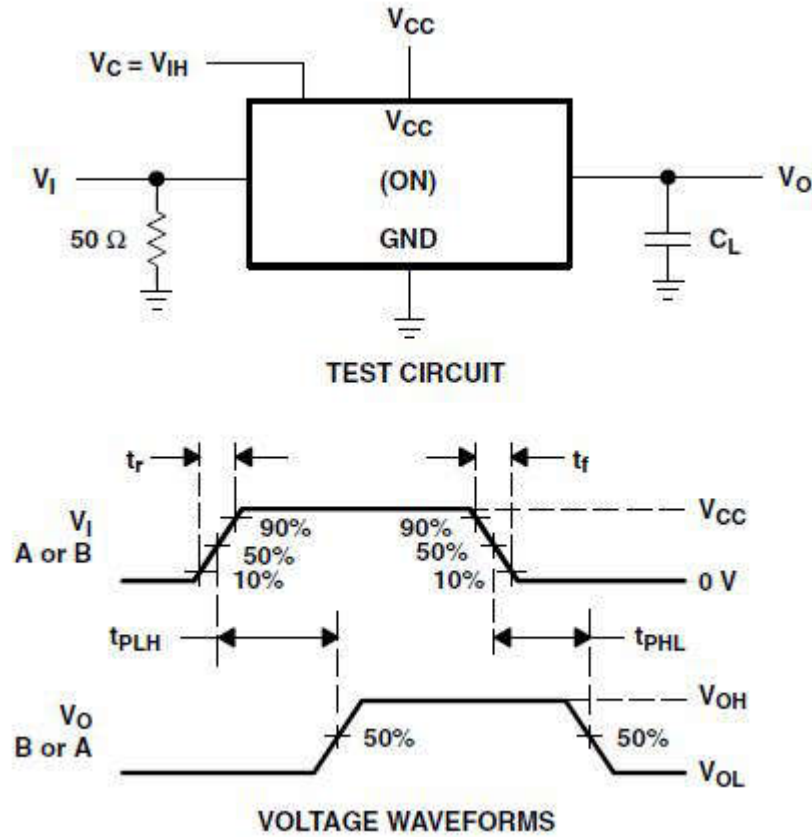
$V_{CC}$

$V_C = V_{IH}$

$V_{CC}$

$V_I$

(ON)

$V_O$

50 Ω

GND

$C_L$

TEST CIRCUIT

$t_r$

$t_f$

$V_I$
A or B

90%

50%

10%

90%

50%

10%

$V_{CC}$

0 V

$t_{PLH}$

$t_{PHL}$

$V_{OH}$

$V_O$
B or A

50%

50%

$V_{OL}$

VOLTAGE WAVEFORMS